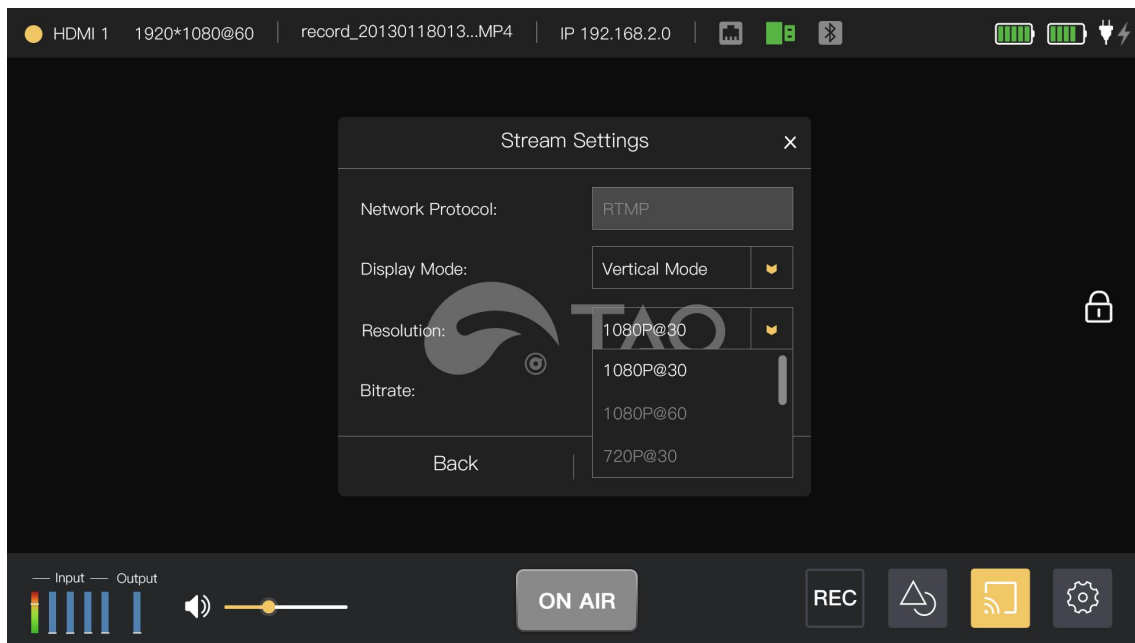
HDMI 1 1920*1080@60 | record_20130118013...MP4 | IP 192.168.2.0

Stream Settings ×

Network Protocol: RTMP

Display Mode: Vertical Mode

Resolution: 1080P@30

1080P@30

1080P@60

720P@30

Bitrate:

Back

TAO

— Input — Output

ON AIR

REC